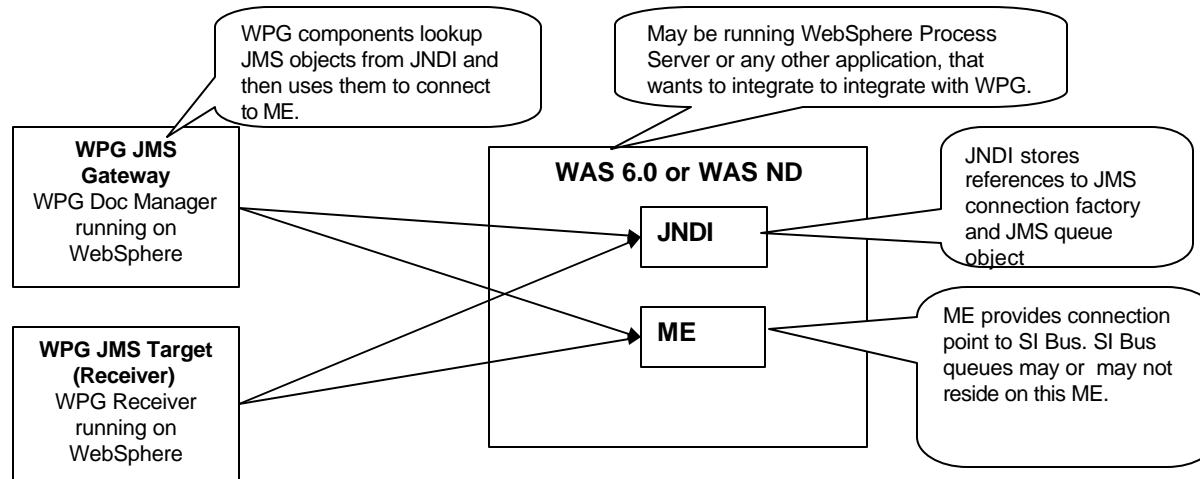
WPG components lookup JMS objects from JNDI and then uses them to connect to ME.

May be running WebSphere Process Server or any other application, that wants to integrate to integrate with WPG.

**WPG JMS Gateway**
WPG Doc Manager running on WebSphere

**WAS 6.0 or WAS ND**

**JNDI**

JNDI stores references to JMS connection factory and JMS queue object

**ME**

ME provides connection point to SI Bus. SI Bus queues may or may not reside on this ME.

**WPG JMS Target (Receiver)**
WPG Receiver running on WebSphere